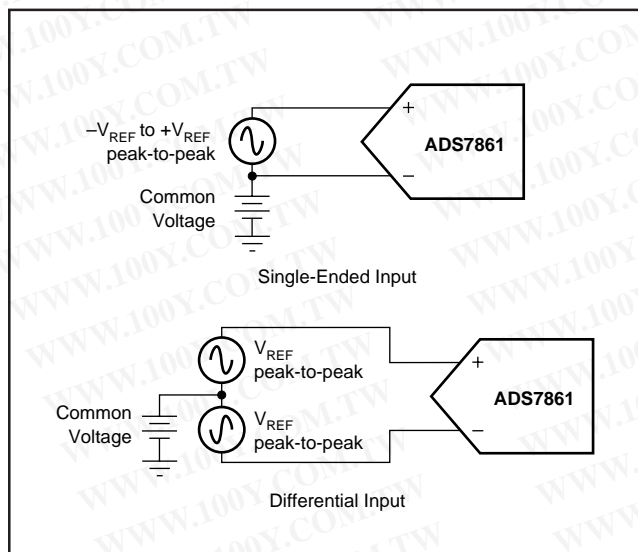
$-V_{REF}$ to $+V_{REF}$ peak-to-peak

+

ADS7861

–

Common Voltage

Single-Ended Input

$V_{REF}$ peak-to-peak

+

ADS7861

Common Voltage

$V_{REF}$ peak-to-peak

–

Differential Input

WWW.100Y.COM.TW